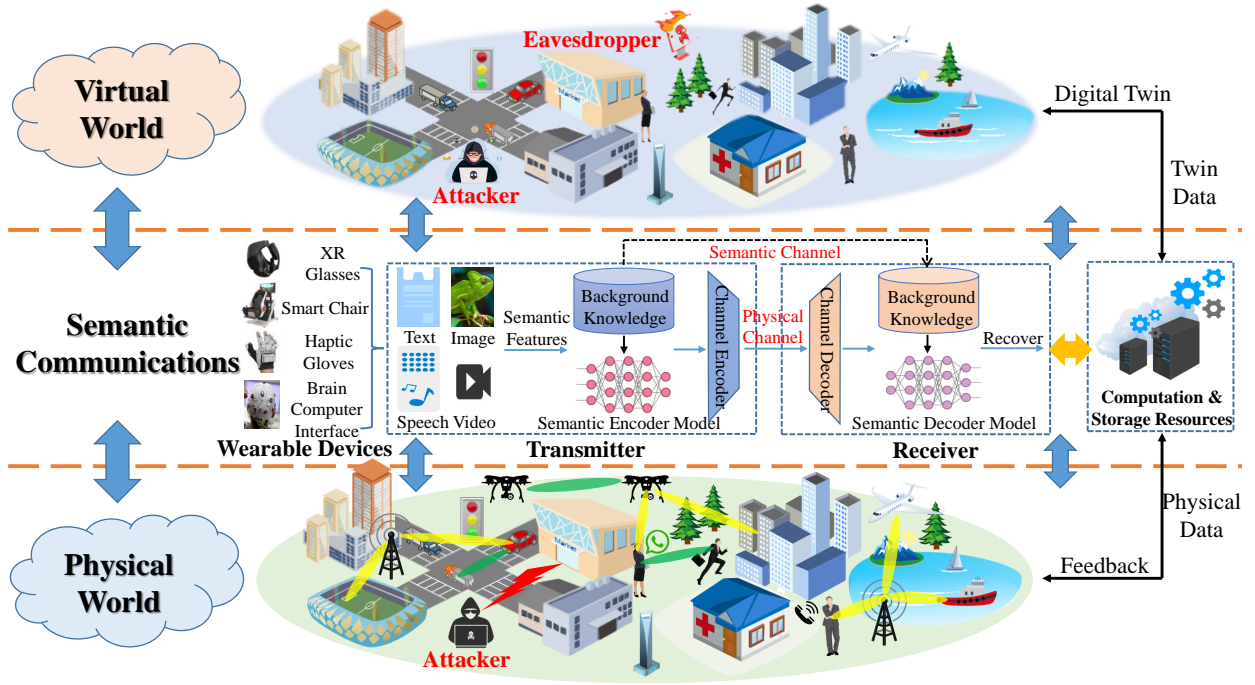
Virtual World

Eavesdropper

Attacker

Digital Twin

Twin Data

Semantic Communications

XR Glasses

Smart Chair

Haptic Gloves

Brain Computer Interface

Wearable Devices

Text

Image

Speech

Video

Semantic Features

Background Knowledge

Semantic Encoder Model

Channel Encoder

Semantic Channel

Physical Channel

Channel Decoder

Background Knowledge

Semantic Decoder Model

Recover

Transmitter

Receiver

Computation & Storage Resources

Physical World

Attacker

Physical Data

Feedback